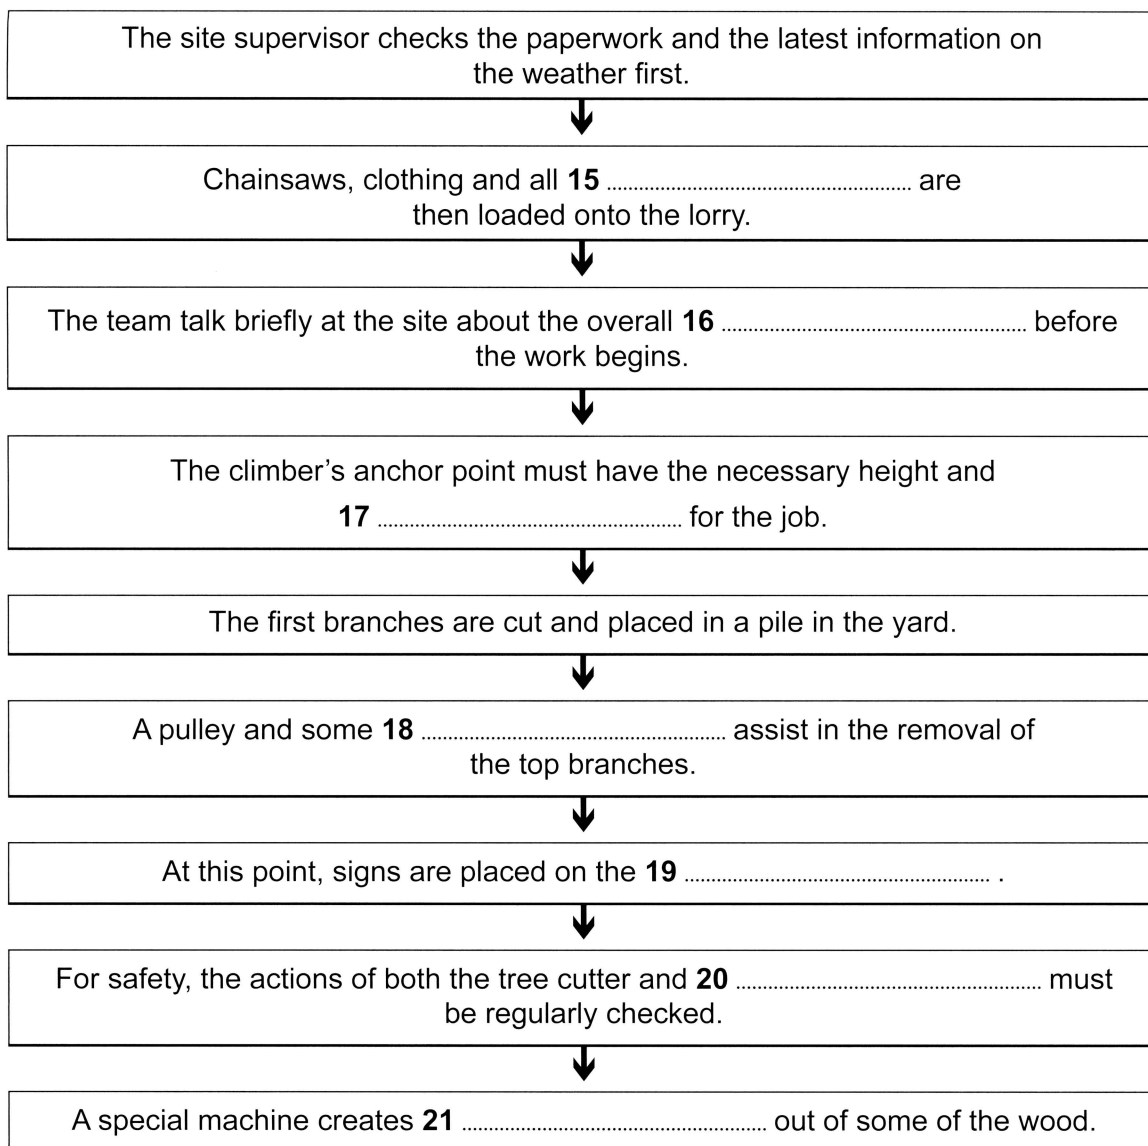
The site supervisor checks the paperwork and the latest information on the weather first.

Chainsaws, clothing and all **15** .................................................... are then loaded onto the lorry.

The team talk briefly at the site about the overall **16** .................................................... before the work begins.

The climber's anchor point must have the necessary height and **17** .................................................... for the job.

The first branches are cut and placed in a pile in the yard.

A pulley and some **18** .................................................... assist in the removal of the top branches.

At this point, signs are placed on the **19** .................................................... .

For safety, the actions of both the tree cutter and **20** .................................................... must be regularly checked.

A special machine creates **21** .................................................... out of some of the wood.